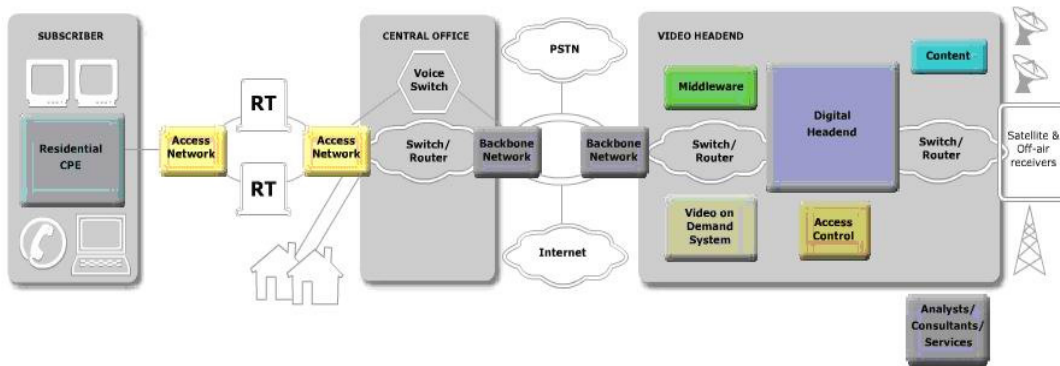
SUBSCRIBER

Residential CPE

Access Network

RT

RT

Access Network

CENTRAL OFFICE

Voice Switch

Switch/ Router

PSTN

Backbone Network

Internet

Backbone Network

VIDEO HEADEND

Middleware

Content

Digital Headend

Switch/ Router

Switch/ Router

Video on Demand System

Access Control

Satellite & Off-air receivers

Analysts/ Consultants/ Services